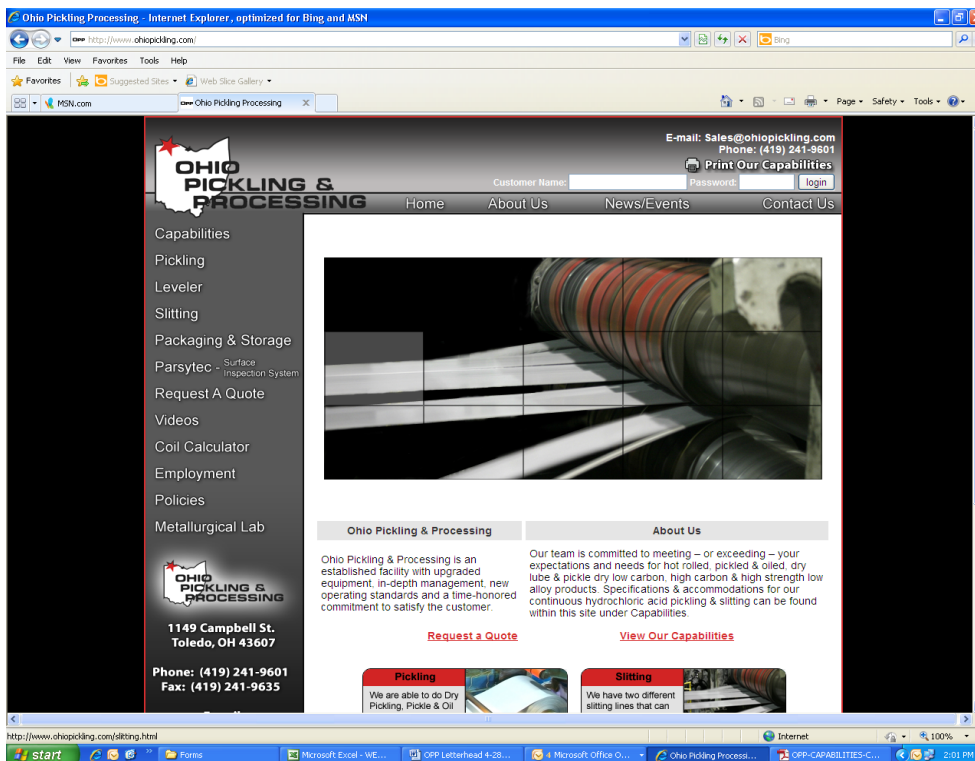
Ohio Pickling Processing - Internet Explorer, optimized for Bing and MSN

http://www.ohiopickling.com/

Bing

File Edit View Favorites Tools Help

Favorites Suggested Sites Web Slice Gallery

MSN.com Ohio Pickling Processing

Page Safety Tools

E-mail: Sales@ohiopickling.com
Phone: (419) 241-9601
Print Our Capabilities

OHIO PICKLING & PROCESSING

Customer Name: Password: login

Home About Us News/Events Contact Us

Capabilities
Pickling
Leveler
Slitting
Packaging & Storage
Parsytec - Surface Inspection System
Request A Quote
Videos
Coil Calculator
Employment
Policies
Metallurgical Lab

OHIO PICKLING & PROCESSING

1149 Campbell St.
Toledo, OH 43607

Phone: (419) 241-9601
Fax: (419) 241-9635

Ohio Pickling & Processing

Ohio Pickling & Processing is an established facility with upgraded equipment, in-depth management, new operating standards and a time-honored commitment to satisfy the customer.

Request a Quote

About Us

Our team is committed to meeting – or exceeding – your expectations and needs for hot rolled, pickled & oiled, dry lube & pickle dry low carbon, high carbon & high strength low alloy products. Specifications & accommodations for our continuous hydrochloric acid pickling & slitting can be found within this site under Capabilities.

View Our Capabilities

Pickling
We are able to do Dry Pickling, Pickle & Oil

Slitting
We have two different slitting lines that can

http://www.ohiopickling.com/slitting.html

Internet 100%

start Forms Microsoft Excel - WE... OPP Letterhead 4-28... 4 Microsoft Office O... Ohio Pickling Processi... OPP-CAPABILITIES-C... 2:01 PM